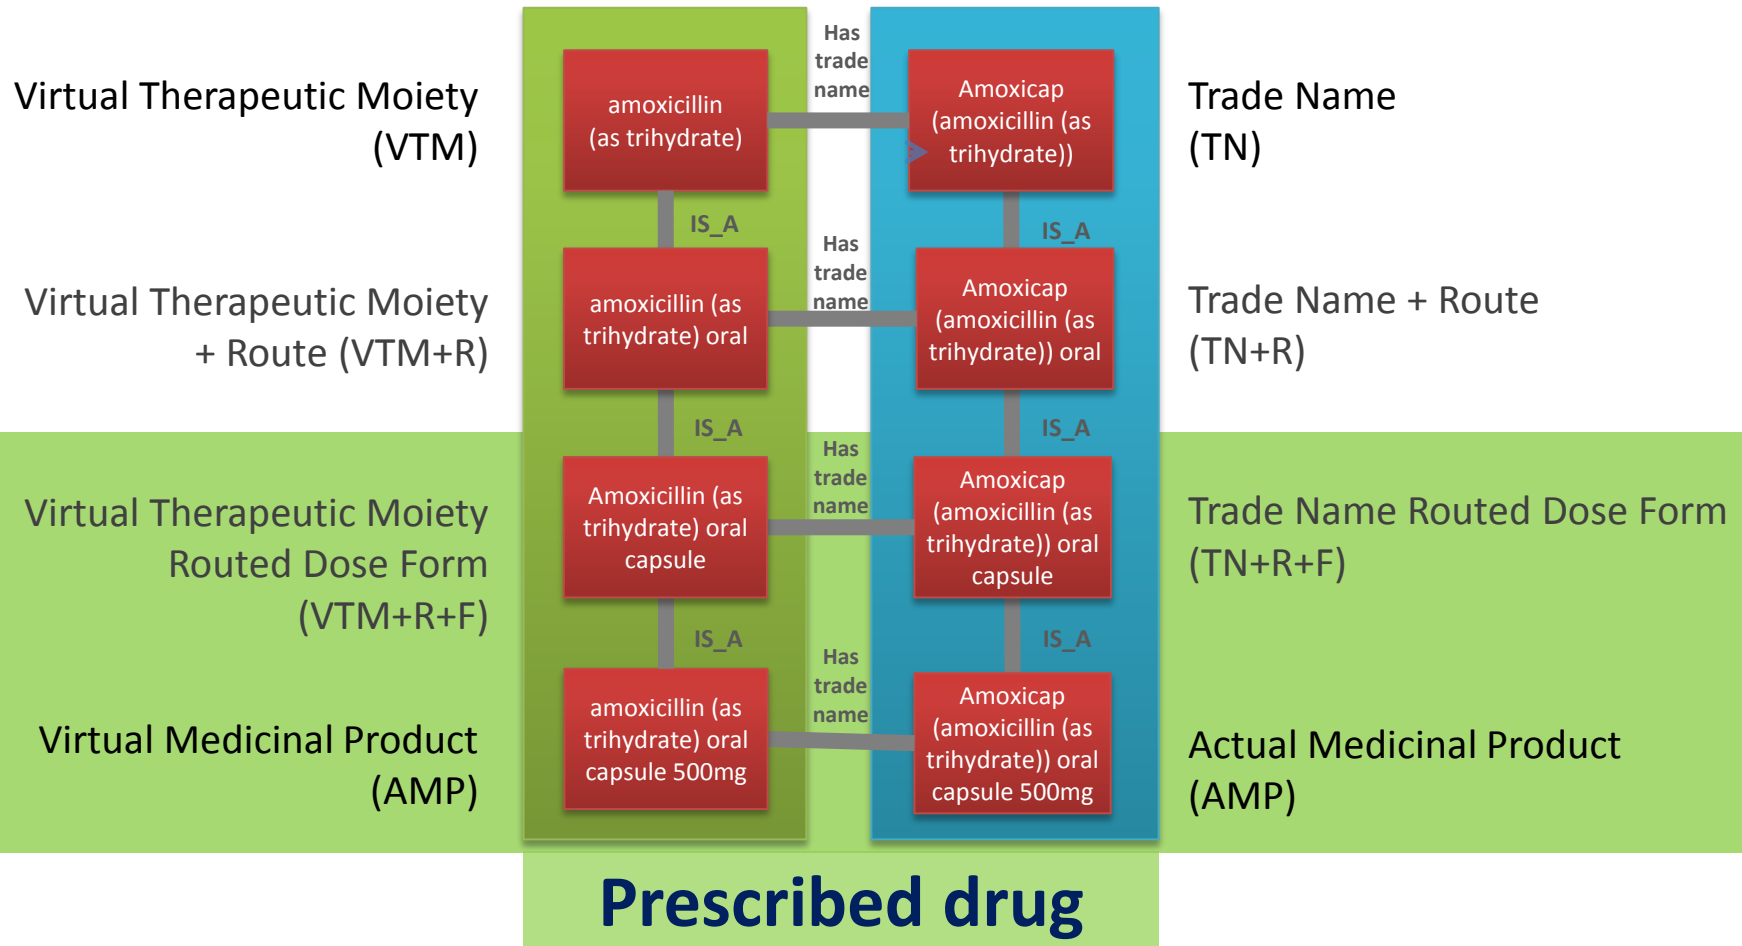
Virtual Therapeutic Moiety (VTM)

amoxicillin (as trihydrate)

Has trade name

Amoxicap (amoxicillin (as trihydrate))

Trade Name (TN)

IS_A

IS_A

Virtual Therapeutic Moiety + Route (VTM+R)

amoxicillin (as trihydrate) oral

Has trade name

Amoxicap (amoxicillin (as trihydrate)) oral

Trade Name + Route (TN+R)

IS_A

IS_A

Virtual Therapeutic Moiety Routed Dose Form (VTM+R+F)

Amoxicillin (as trihydrate) oral capsule

Has trade name

Amoxicap (amoxicillin (as trihydrate)) oral capsule

Trade Name Routed Dose Form (TN+R+F)

IS_A

IS_A

Virtual Medicinal Product (AMP)

amoxicillin (as trihydrate) oral capsule 500mg

Has trade name

Amoxicap (amoxicillin (as trihydrate)) oral capsule 500mg

Actual Medicinal Product (AMP)

Prescribed drug